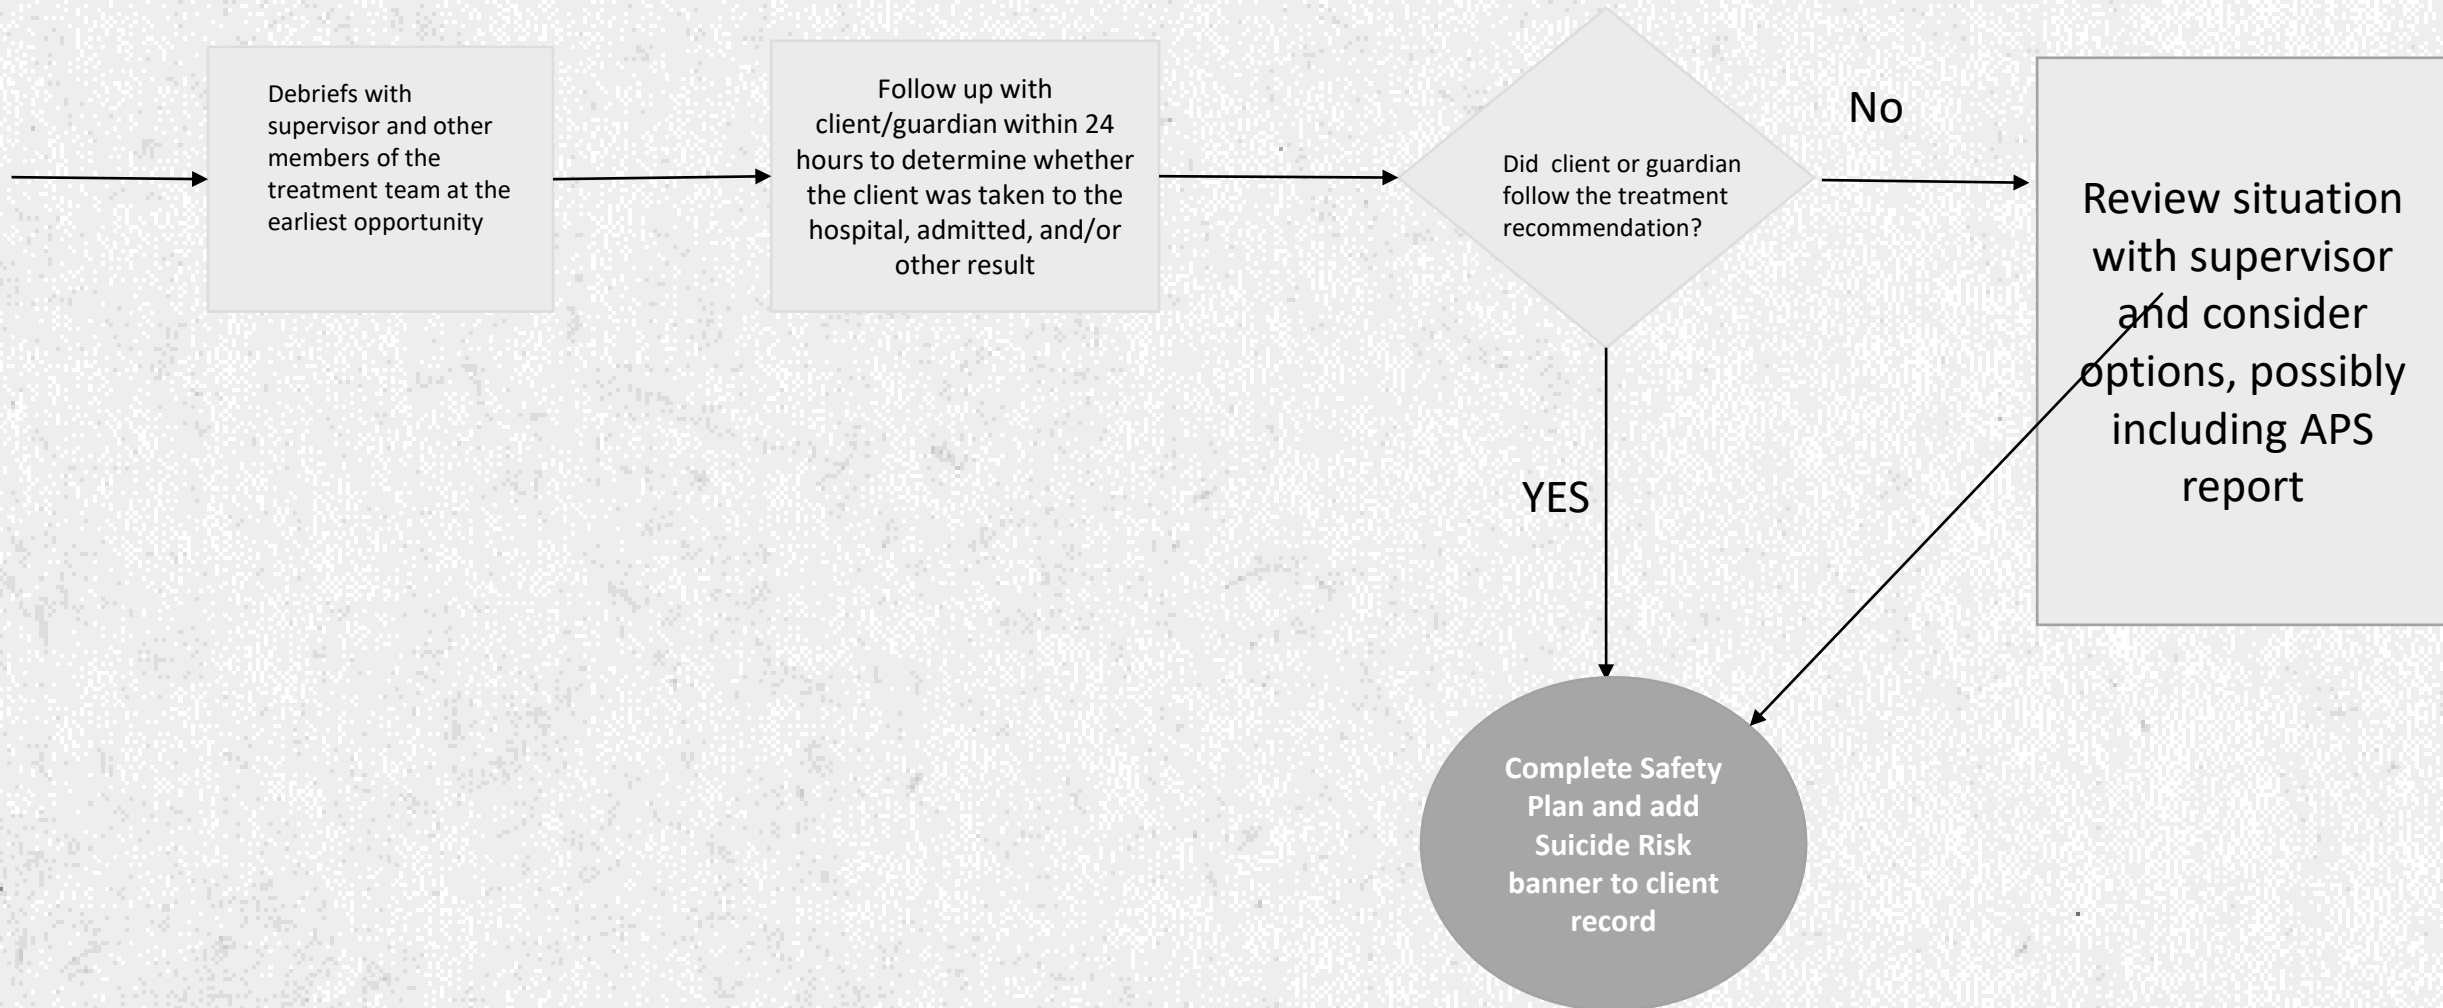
Debriefs with supervisor and other members of the treatment team at the earliest opportunity

Follow up with client/guardian within 24 hours to determine whether the client was taken to the hospital, admitted, and/or other result

Did client or guardian follow the treatment recommendation?

No

Review situation with supervisor and consider options, possibly including APS report

YES

Complete Safety Plan and add Suicide Risk banner to client record